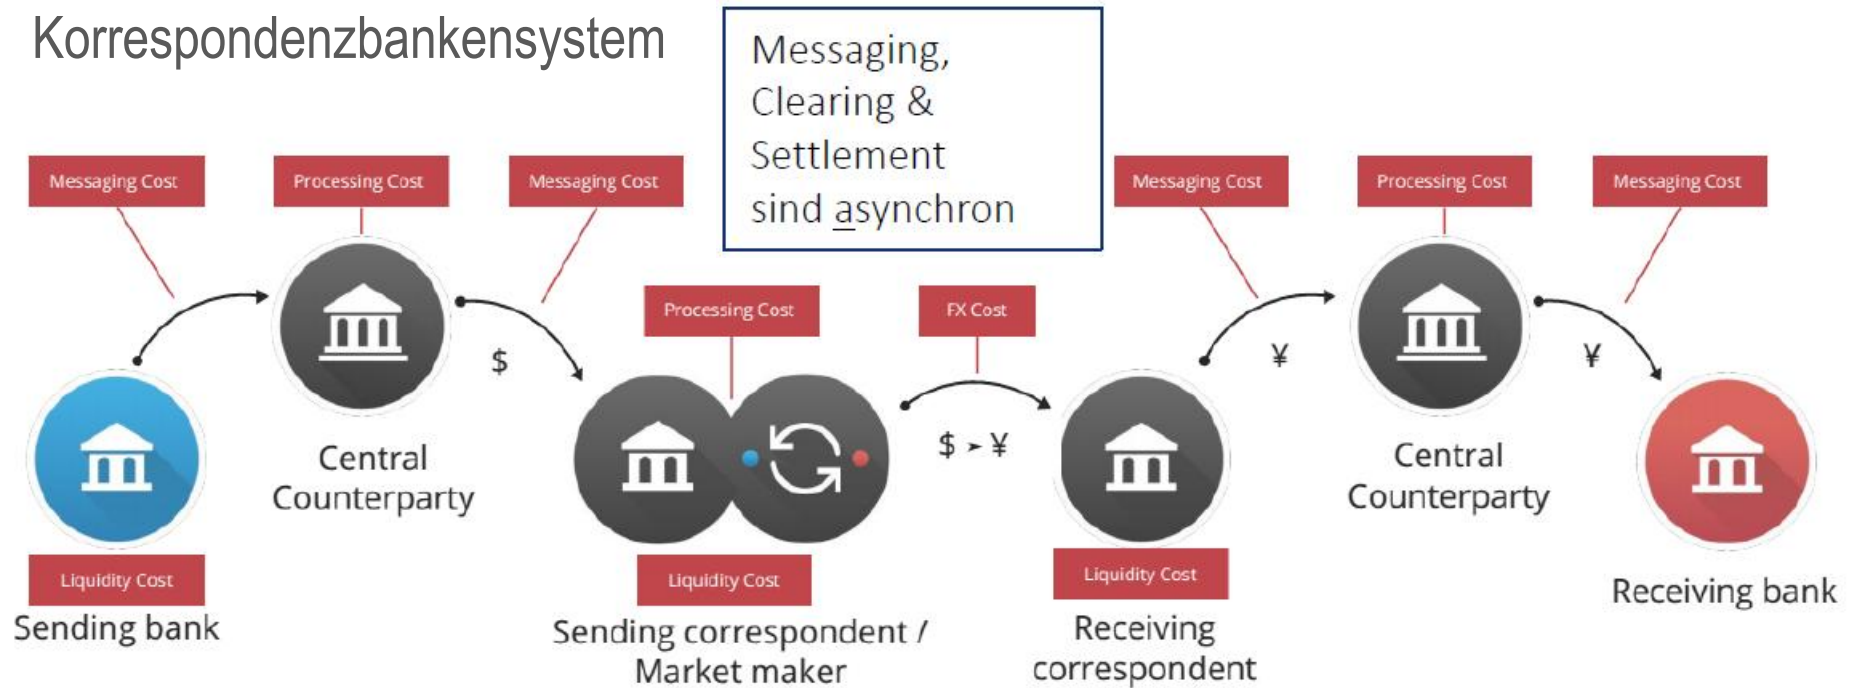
Korrespondenzbankensystem

Messaging, Clearing & Settlement sind asynchron

Messaging Cost

Processing Cost

Messaging Cost

Messaging Cost

Processing Cost

Messaging Cost

Processing Cost

FX Cost

$

$ ➤ ¥

¥

¥

Central Counterparty

Central Counterparty

Liquidity Cost

Sending bank

Liquidity Cost

Sending correspondent / Market maker

Liquidity Cost

Receiving correspondent

Receiving bank